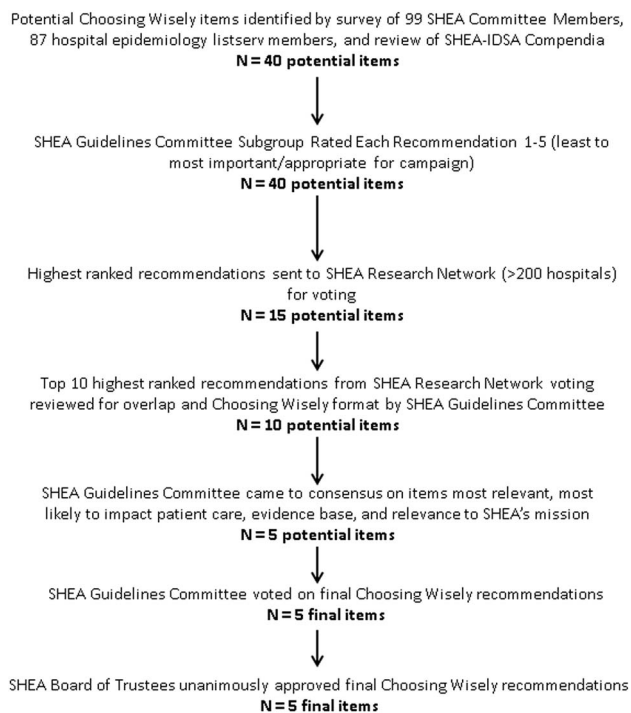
Potential Choosing Wisely items identified by survey of 99 SHEA Committee Members, 87 hospital epidemiology listserv members, and review of SHEA-IDSA Compendia
**N = 40 potential items**

SHEA Guidelines Committee Subgroup Rated Each Recommendation 1-5 (least to most important/appropriate for campaign)
**N = 40 potential items**

Highest ranked recommendations sent to SHEA Research Network (>200 hospitals) for voting
**N = 15 potential items**

Top 10 highest ranked recommendations from SHEA Research Network voting reviewed for overlap and Choosing Wisely format by SHEA Guidelines Committee
**N = 10 potential items**

SHEA Guidelines Committee came to consensus on items most relevant, most likely to impact patient care, evidence base, and relevance to SHEA's mission
**N = 5 potential items**

SHEA Guidelines Committee voted on final Choosing Wisely recommendations
**N = 5 final items**

SHEA Board of Trustees unanimously approved final Choosing Wisely recommendations
**N = 5 final items**